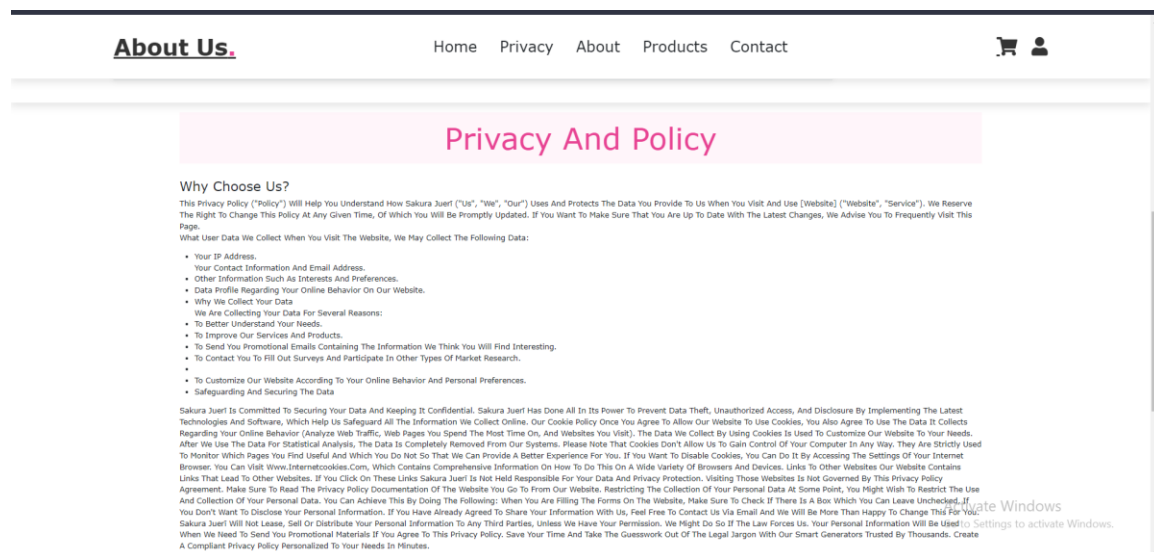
About Us.

Home Privacy About Products Contact

Privacy And Policy

Why Choose Us?

This Privacy Policy ("Policy") Will Help You Understand How Sakura Juer! ("Us", "We", "Our") Uses And Protects The Data You Provide To Us When You Visit And Use [Website] ("Website", "Service"). We Reserve The Right To Change This Policy At Any Given Time, Of Which You Will Be Promptly Updated. If You Want To Make Sure That You Are Up To Date With The Latest Changes, We Advise You To Frequently Visit This Page.
What User Data We Collect When You Visit The Website, We May Collect The Following Data:

- Your IP Address.
  Your Contact Information And Email Address.
- Other Information Such As Interests And Preferences.
- Data Profile Regarding Your Online Behavior On Our Website.
- Why We Collect Your Data
  We Are Collecting Your Data For Several Reasons:
- To Better Understand Your Needs.
- To Improve Our Services And Products.
- To Send You Promotional Emails Containing The Information We Think You Will Find Interesting.
- To Contact You To Fill Out Surveys And Participate In Other Types Of Market Research.
-
- To Customize Our Website According To Your Online Behavior And Personal Preferences.
- Safeguarding And Securing The Data

Sakura Juer! Is Committed To Securing Your Data And Keeping It Confidential. Sakura Juer! Has Done All In Its Power To Prevent Data Theft, Unauthorized Access, And Disclosure By Implementing The Latest Technologies And Software, Which Help Us Safeguard All The Information We Collect Online. Our Cookie Policy Once You Agree To Allow Our Website To Use Cookies, You Also Agree To Use The Data It Collects Regarding Your Online Behavior (Analyze Web Traffic, Web Pages You Spend The Most Time On, And Websites You Visit). The Data We Collect By Using Cookies Is Used To Customize Our Website To Your Needs. After We Use The Data For Statistical Analysis, The Data Is Completely Removed From Our Systems. Please Note That Cookies Don't Allow Us To Gain Control Of Your Computer In Any Way. They Are Strictly Used To Monitor Which Pages You Find Useful And Which You Do Not So That We Can Provide A Better Experience For You. If You Want To Disable Cookies, You Can Do It By Accessing The Settings Of Your Internet Browser. You Can Visit Www.Internetcookies.Com, Which Contains Comprehensive Information On How To Do This On A Wide Variety Of Browsers And Devices. Links To Other Websites Our Website Contains Links That Lead To Other Websites. If You Click On These Links Sakura Juer! Is Not Held Responsible For Your Data And Privacy Protection. Visiting Those Websites Is Not Governed By This Privacy Policy Agreement. Make Sure To Read The Privacy Policy Documentation Of The Website You Go To From Our Website. Restricting The Collection Of Your Personal Data At Some Point, You Might Wish To Restrict The Use And Collection Of Your Personal Data. You Can Achieve This By Doing The Following: When You Are Filling The Forms On The Website, Make Sure To Check If There Is A Box Which You Can Leave Unchecked, If You Don't Want To Disclose Your Personal Information. If You Have Already Agreed To Share Your Information With Us, Feel Free To Contact Us Via Email And We Will Be More Than Happy To Change This For You. Sakura Juer! Will Not Lease, Sell Or Distribute Your Personal Information To Any Third Parties, Unless We Have Your Permission. We Might Do So If The Law Forces Us. Your Personal Information Will Be Used When We Need To Send You Promotional Materials If You Agree To This Privacy Policy. Save Your Time And Take The Guesswork Out Of The Legal Jargon With Our Smart Generators Trusted By Thousands. Create A Compliant Privacy Policy Personalized To Your Needs In Minutes.

Activate Windows
Go to Settings to activate Windows.